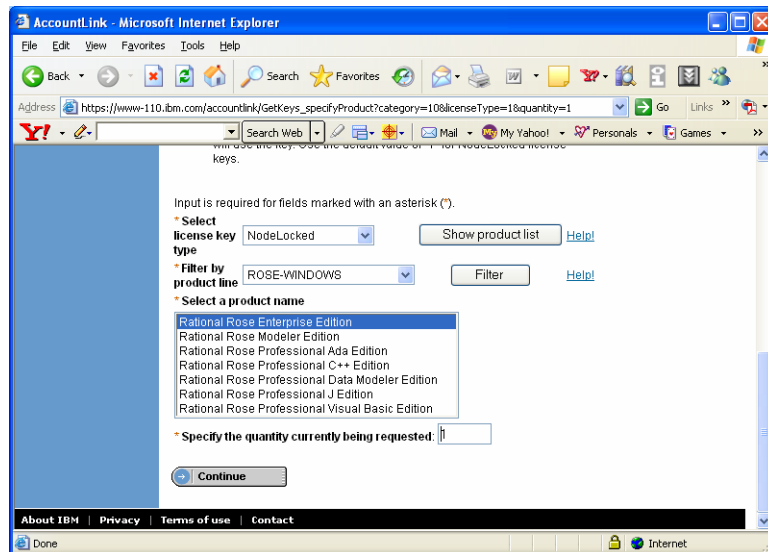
AccountLink - Microsoft Internet Explorer

File Edit View Favorites Tools Help

Back Search Favorites

Address https://www-110.ibm.com/accountlink/GetKeys_specifyProduct?category=10&licenseType=1&quantity=1 Go Links

Y! Search Web Mail My Yahoo! Personals Games

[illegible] keys.

Input is required for fields marked with an asterisk (*).

* Select license key type NodeLocked Show product list Help!

* Filter by product line ROSE-WINDOWS Filter Help!

* Select a product name

Rational Rose Enterprise Edition
Rational Rose Modeler Edition
Rational Rose Professional Ada Edition
Rational Rose Professional C++ Edition
Rational Rose Professional Data Modeler Edition
Rational Rose Professional J Edition
Rational Rose Professional Visual Basic Edition

* Specify the quantity currently being requested: 1

Continue

About IBM | Privacy | Terms of use | Contact

Done Internet